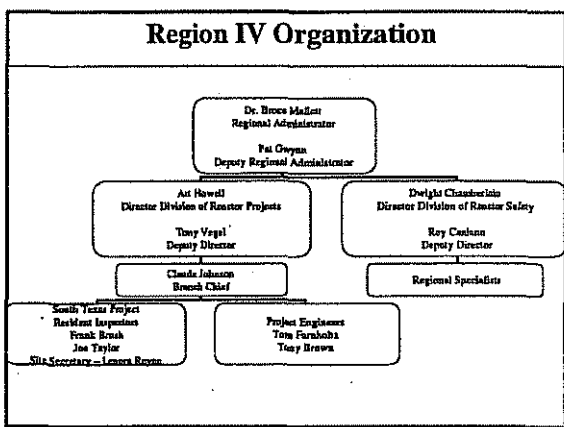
Region IV Organization

Dr. Bruce Mallett
Regional Administrator

Pat Gwynn
Deputy Regional Administrator

Art Howell
Director Division of Reactor Projects

Tony Vegel
Deputy Director

Dwight Chamberlain
Director Division of Reactor Safety

Roy Caniano
Deputy Director

Claude Johnson
Branch Chief

Regional Specialists

South Texas Project
Resident Inspectors
Frank Brush
Joe Taylor
Site Secretary – Lenora Reyna

Project Engineers
Tom Farnholtz
Tony Brown